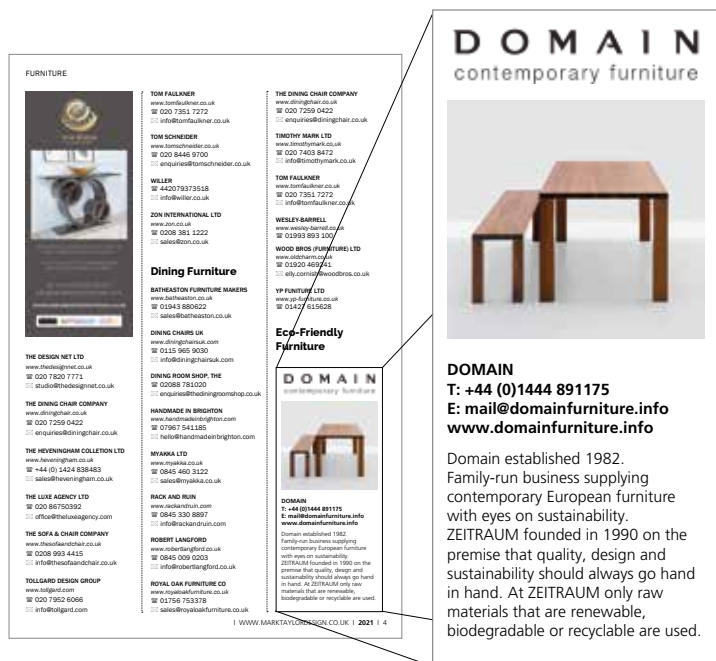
FURNITURE

THE DESIGN NET LTD
www.thedesignnet.co.uk
020 7820 7771
studio@thedesignnet.co.uk

THE DINING CHAIR COMPANY
www.diningchair.co.uk
020 7259 0422
enquiries@diningchair.co.uk

THE HEVENINGHAM COLLETION LTD
www.heveningham.co.uk
+44 (0) 1424 838483
sales@heveningham.co.uk

THE LUXE AGENCY LTD
020 86750392
office@theluxeagency.com

THE SOFA & CHAIR COMPANY
www.thesofaandchair.co.uk
0208 993 4415
info@thesofaandchair.co.uk

TOLLGARD DESIGN GROUP
www.tollgard.com
020 7952 6066
info@tollgard.com

TOM FAULKNER
www.tomfaulkner.co.uk
020 7351 7272
info@tomfaulkner.co.uk

TOM SCHNEIDER
www.tomschneider.co.uk
020 8446 9700
enquiries@tomschneider.co.uk

WILLER
442079373518
info@willer.co.uk

ZON INTERNATIONAL LTD
www.zon.co.uk
0208 381 1222
sales@zon.co.uk

Dining Furniture

BATHEASTON FURNITURE MAKERS
www.batheaston.co.uk
01943 880622
sales@batheaston.co.uk

DINING CHAIRS UK
www.diningchairsuk.com
0115 965 9030
info@diningchairsuk.com

DINING ROOM SHOP, THE
02088 781020
enquiries@thediningroomshop.co.uk

HANDMADE IN BRIGHTON
www.handmadeinbrighton.com
07967 541185
hello@handmadeinbrighton.com

MYAKKA LTD
www.myakka.co.uk
0845 460 3122
sales@myakka.co.uk

RACK AND RUIN
www.rackandruin.com
0845 330 8897
info@rackandruin.com

ROBERT LANGFORD
www.robertlangford.co.uk
0845 009 0203
info@robertlangford.co.uk

ROYAL OAK FURNITURE CO
www.royaloakfurniture.co.uk
01756 753378
sales@royaloakfurniture.co.uk

THE DINING CHAIR COMPANY
www.diningchair.co.uk
020 7259 0422
enquiries@diningchair.co.uk

TIMOTHY MARK LTD
www.timothymark.co.uk
020 7403 8472
info@timothymark.co.uk

TOM FAULKNER
www.tomfaulkner.co.uk
020 7351 7272
info@tomfaulkner.co.uk

WESLEY-BARRELL
www.wesley-barrell.co.uk
01993 893 100

WOOD BROS (FURNITURE) LTD
www.oldcharm.co.uk
01920 469241
elly.cornish@woodbros.co.uk

YP FUNITURE LTD
www.yp-furniture.co.uk
01427 615628

Eco-Friendly Furniture

| WWW.MARKTAYLORDESIGN.CO.UK | 2021 | 4

DOMAIN
contemporary furniture

DOMAIN
T: +44 (0)1444 891175
E: mail@domainfurniture.info
www.domainfurniture.info

Domain established 1982. Family-run business supplying contemporary European furniture with eyes on sustainability. ZEITRAUM founded in 1990 on the premise that quality, design and sustainability should always go hand in hand. At ZEITRAUM only raw materials that are renewable, biodegradable or recyclable are used.